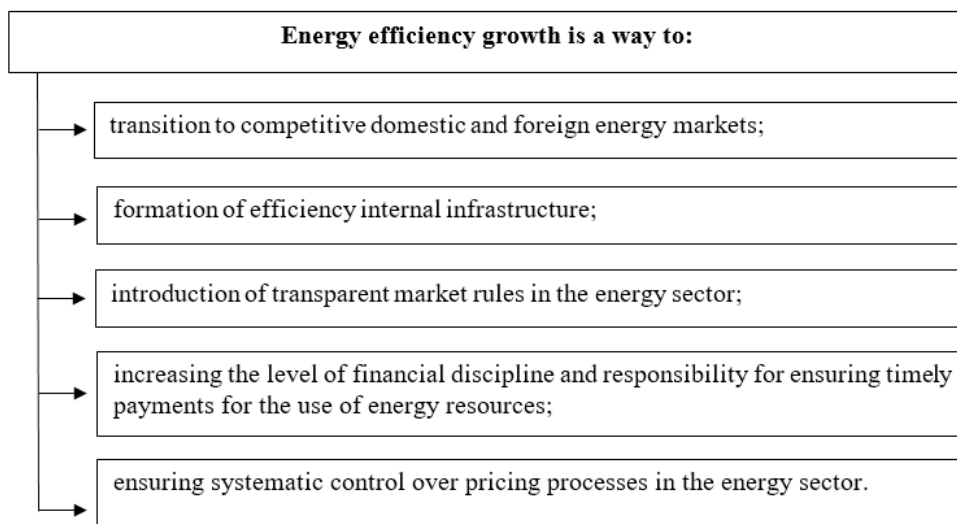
Energy efficiency growth is a way to:

transition to competitive domestic and foreign energy markets;

formation of efficiency internal infrastructure;

introduction of transparent market rules in the energy sector;

increasing the level of financial discipline and responsibility for ensuring timely payments for the use of energy resources;

ensuring systematic control over pricing processes in the energy sector.